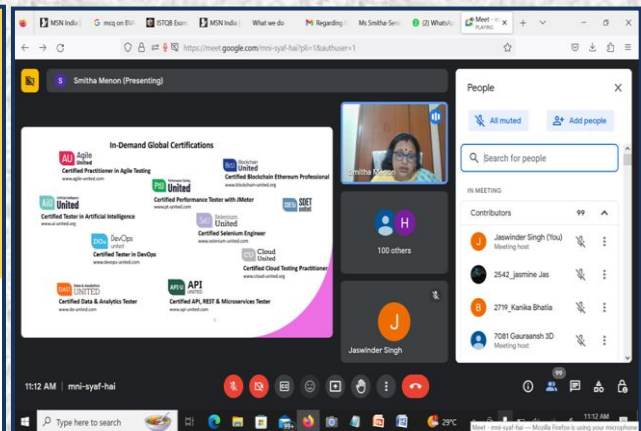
MSN India | G mcq on BVA | ISTQB Exam | MSN India | What we do | M Regarding | Ms Smitha Seni | (2) WhatsApp | Meet - PLAYING

https://meet.google.com/mni-syaf-hai?pli=1&authuser=1

S Smitha Menon (Presenting)

In-Demand Global Certifications

AU Agile United
Certified Practitioner in Agile Testing
www.agile-united.com

BCU Blockchain United
Certified Blockchain Ethereum Professional
www.blockchain-united.org

PTU Performance Testing United
Certified Performance Tester with JMeter
www.pt-united.com

AIU Artificial Intelligence United
Certified Tester in Artificial Intelligence
www.ai-united.org

SDET United

SeU Selenium United
Certified Selenium Engineer
www.selenium-united.com

DOU DevOps United
Certified Tester in DevOps
www.devops-united.com

CU Cloud United
Certified Cloud Testing Practitioner
www.cloud-united.org

DAU Data & Analytics United
Certified Data & Analytics Tester
www.da-united.com

API API United
Certified API, REST & Microservices Tester
www.api-united.com

Smitha Menon

H
100 others

J
Jaswinder Singh

People

All muted
Add people

Search for people

IN MEETING

Contributors 99

Jaswinder Singh (You)
Meeting host

2542_jasmine Jas

2719_Kanika Bhatia

7081 Gauraansh 3D
Meeting host

11:12 AM | mni-syaf-hai

99

Type here to search

29°C

11:12 AM

Meet - mni-syaf-hai — Mozilla Firefox is using your microphone